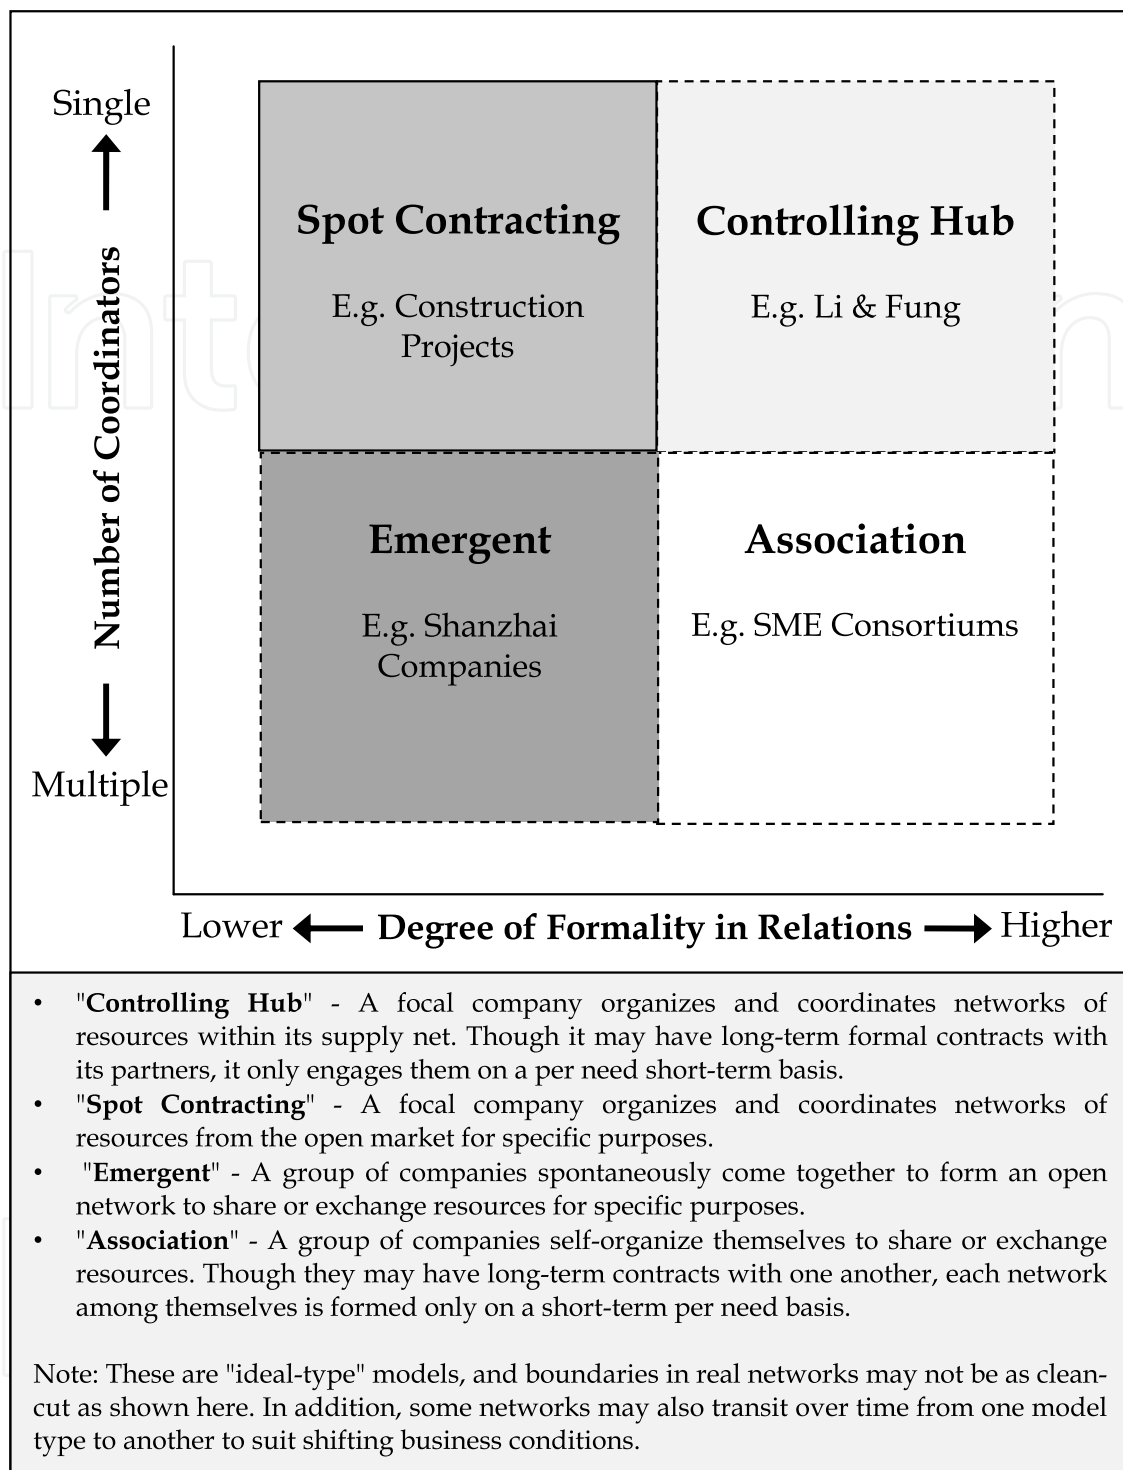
Single

Number of Coordinators

Multiple

Spot Contracting

E.g. Construction Projects

Controlling Hub

E.g. Li & Fung

Emergent

E.g. Shanzhai Companies

Association

E.g. SME Consortiums

Lower Degree of Formality in Relations Higher

• "**Controlling Hub**" - A focal company organizes and coordinates networks of resources within its supply net. Though it may have long-term formal contracts with its partners, it only engages them on a per need short-term basis.
• "**Spot Contracting**" - A focal company organizes and coordinates networks of resources from the open market for specific purposes.
• "**Emergent**" - A group of companies spontaneously come together to form an open network to share or exchange resources for specific purposes.
• "**Association**" - A group of companies self-organize themselves to share or exchange resources. Though they may have long-term contracts with one another, each network among themselves is formed only on a short-term per need basis.

Note: These are "ideal-type" models, and boundaries in real networks may not be as clean-cut as shown here. In addition, some networks may also transit over time from one model type to another to suit shifting business conditions.